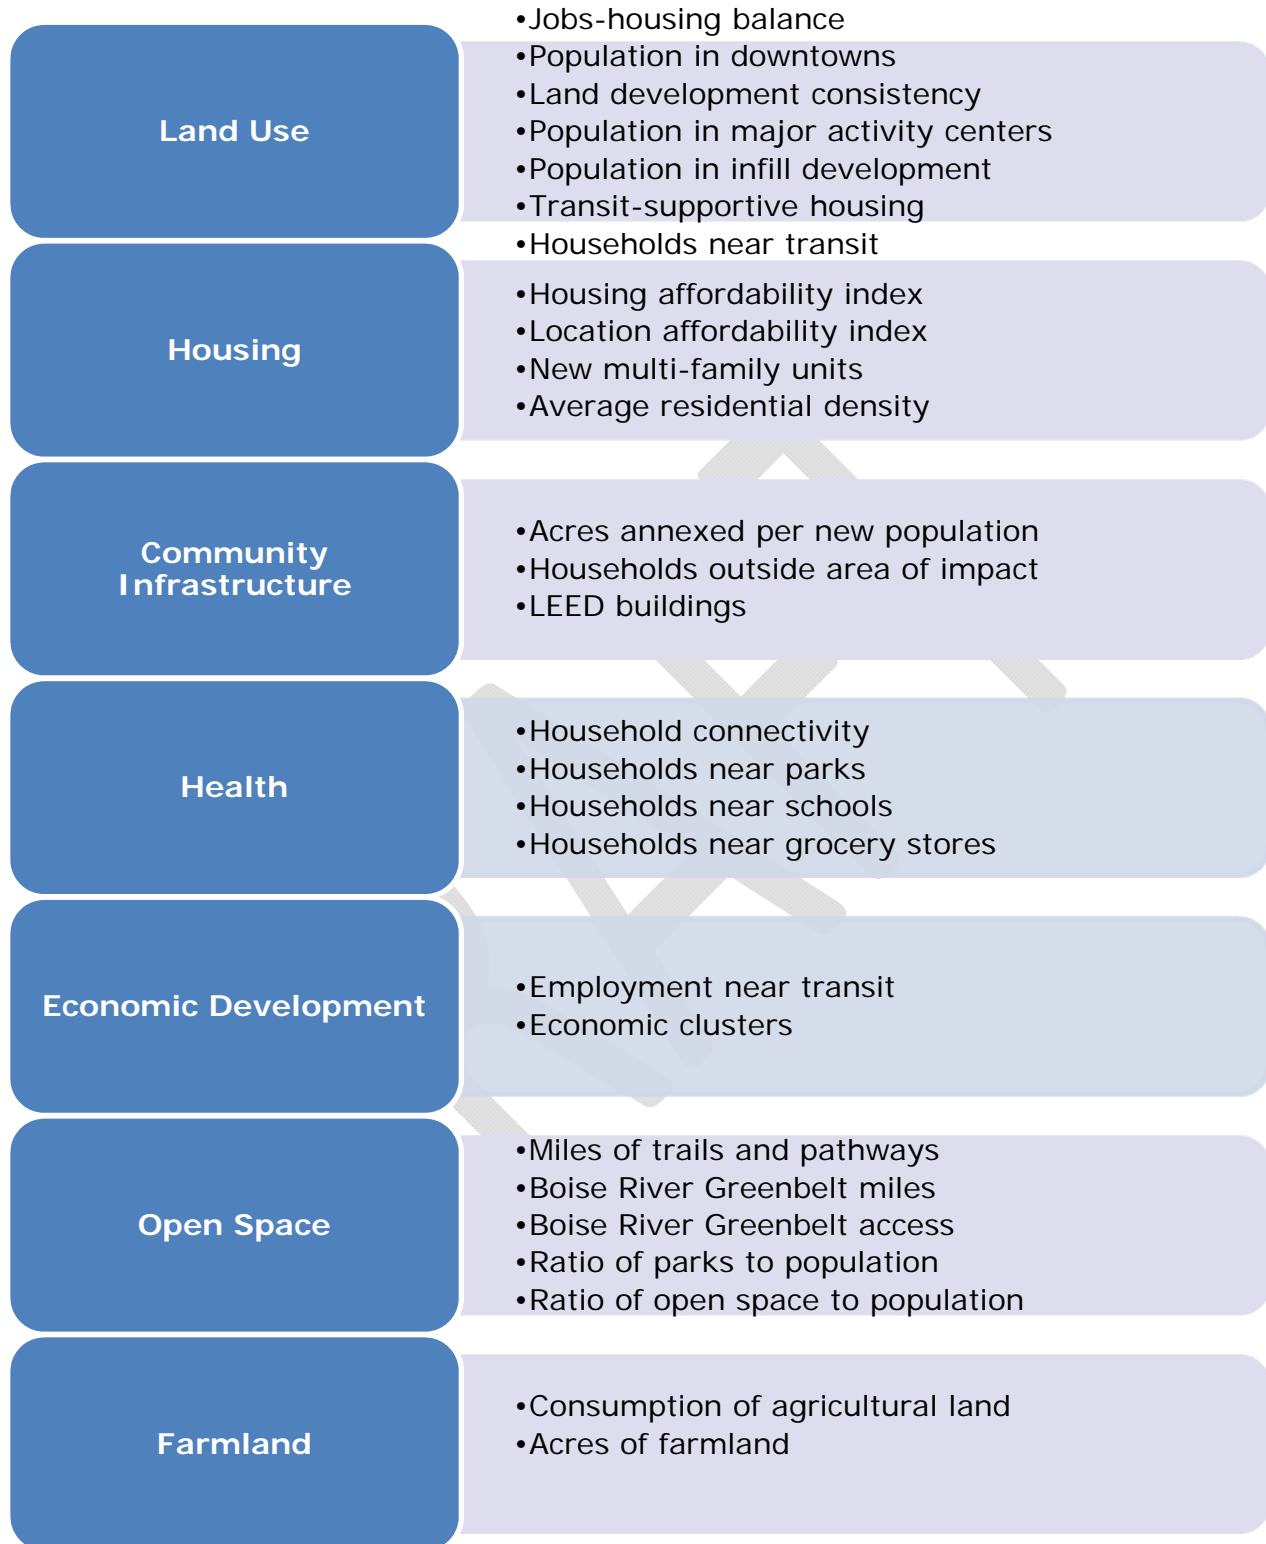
Land Use

•Jobs-housing balance
•Population in downtowns
•Land development consistency
•Population in major activity centers
•Population in infill development
•Transit-supportive housing
•Households near transit

Housing

•Housing affordability index
•Location affordability index
•New multi-family units
•Average residential density

Community Infrastructure

•Acres annexed per new population
•Households outside area of impact
•LEED buildings

Health

•Household connectivity
•Households near parks
•Households near schools
•Households near grocery stores

Economic Development

•Employment near transit
•Economic clusters

Open Space

•Miles of trails and pathways
•Boise River Greenbelt miles
•Boise River Greenbelt access
•Ratio of parks to population
•Ratio of open space to population

Farmland

•Consumption of agricultural land
•Acres of farmland